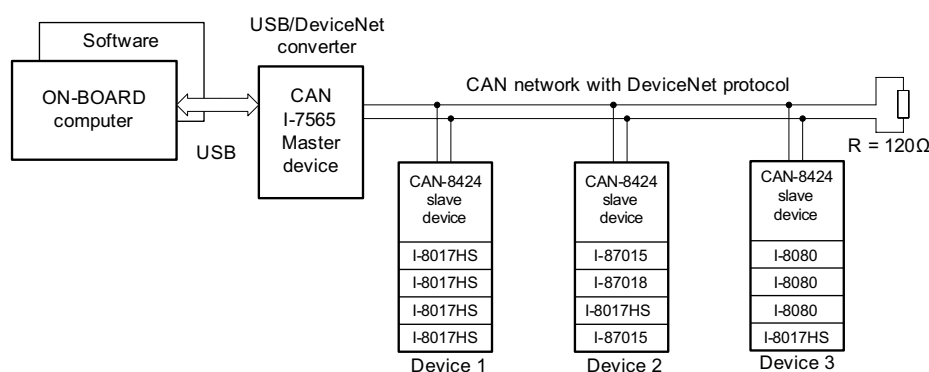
Software

ON-BOARD computer

USB

USB/DeviceNet converter

CAN I-7565 Master device

CAN network with DeviceNet protocol

R = 120Ω

CAN-8424 slave device

I-8017HS

I-8017HS

I-8017HS

I-8017HS

Device 1

CAN-8424 slave device

I-87015

I-87018

I-8017HS

I-87015

Device 2

CAN-8424 slave device

I-8080

I-8080

I-8080

I-8017HS

Device 3